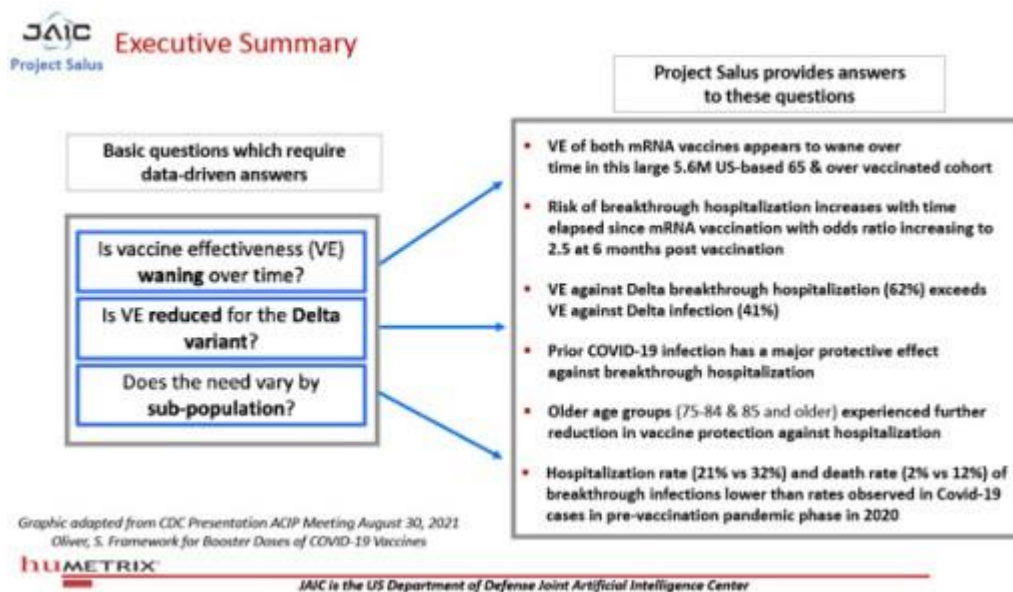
JAIC
Project Salus

Executive Summary

Basic questions which require data-driven answers

Is vaccine effectiveness (VE) **waning** over time?

Is VE **reduced** for the **Delta variant**?

Does the need vary by **sub-population**?

Project Salus provides answers to these questions

- VE of both mRNA vaccines appears to wane over time in this large 5.6M US-based 65 & over vaccinated cohort
- Risk of breakthrough hospitalization increases with time elapsed since mRNA vaccination with odds ratio increasing to 2.5 at 6 months post vaccination
- VE against Delta breakthrough hospitalization (62%) exceeds VE against Delta infection (41%)
- Prior COVID-19 infection has a major protective effect against breakthrough hospitalization
- Older age groups (75-84 & 85 and older) experienced further reduction in vaccine protection against hospitalization
- Hospitalization rate (21% vs 32%) and death rate (2% vs 12%) of breakthrough infections lower than rates observed in Covid-19 cases in pre-vaccination pandemic phase in 2020

Graphic adapted from CDC Presentation ACIP Meeting August 30, 2021
Oliver, S. Framework for Booster Doses of COVID-19 Vaccines

huMETRIX

JAIC is the US Department of Defense Joint Artificial Intelligence Center